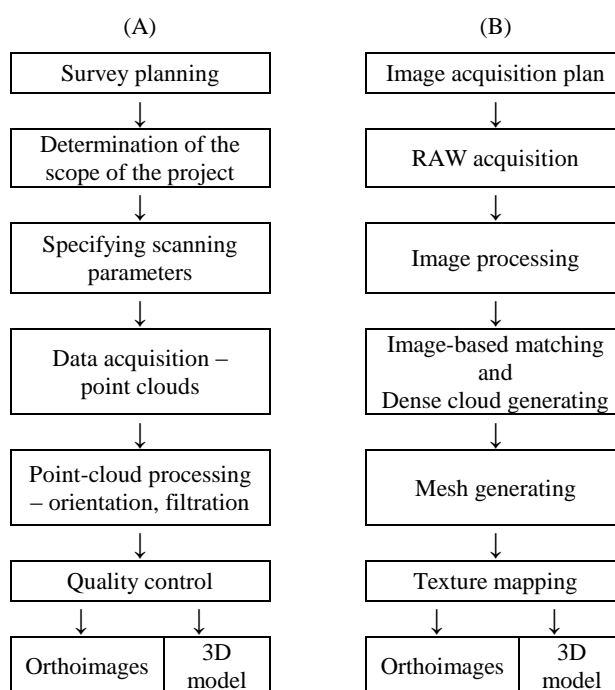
(A)

Survey planning

Determination of the scope of the project

Specifying scanning parameters

Data acquisition – point clouds

Point-cloud processing – orientation, filtration

Quality control

Orthoimages

3D model

(B)

Image acquisition plan

RAW acquisition

Image processing

Image-based matching and Dense cloud generating

Mesh generating

Texture mapping

Orthoimages

3D model